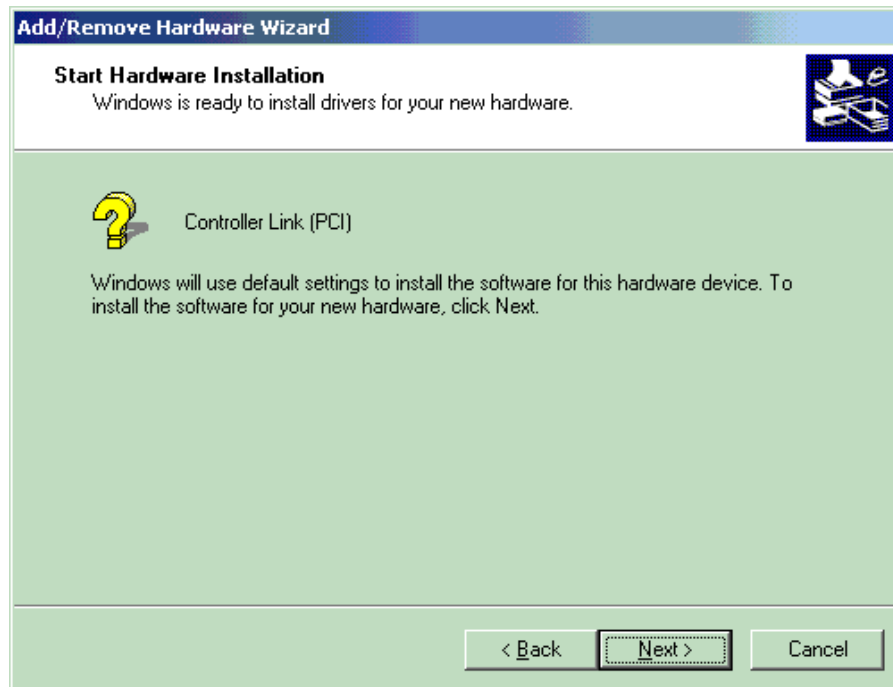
Add/Remove Hardware Wizard

Start Hardware Installation
Windows is ready to install drivers for your new hardware.

Controller Link (PCI)

Windows will use default settings to install the software for this hardware device. To install the software for your new hardware, click Next.

< Back
Next >
Cancel